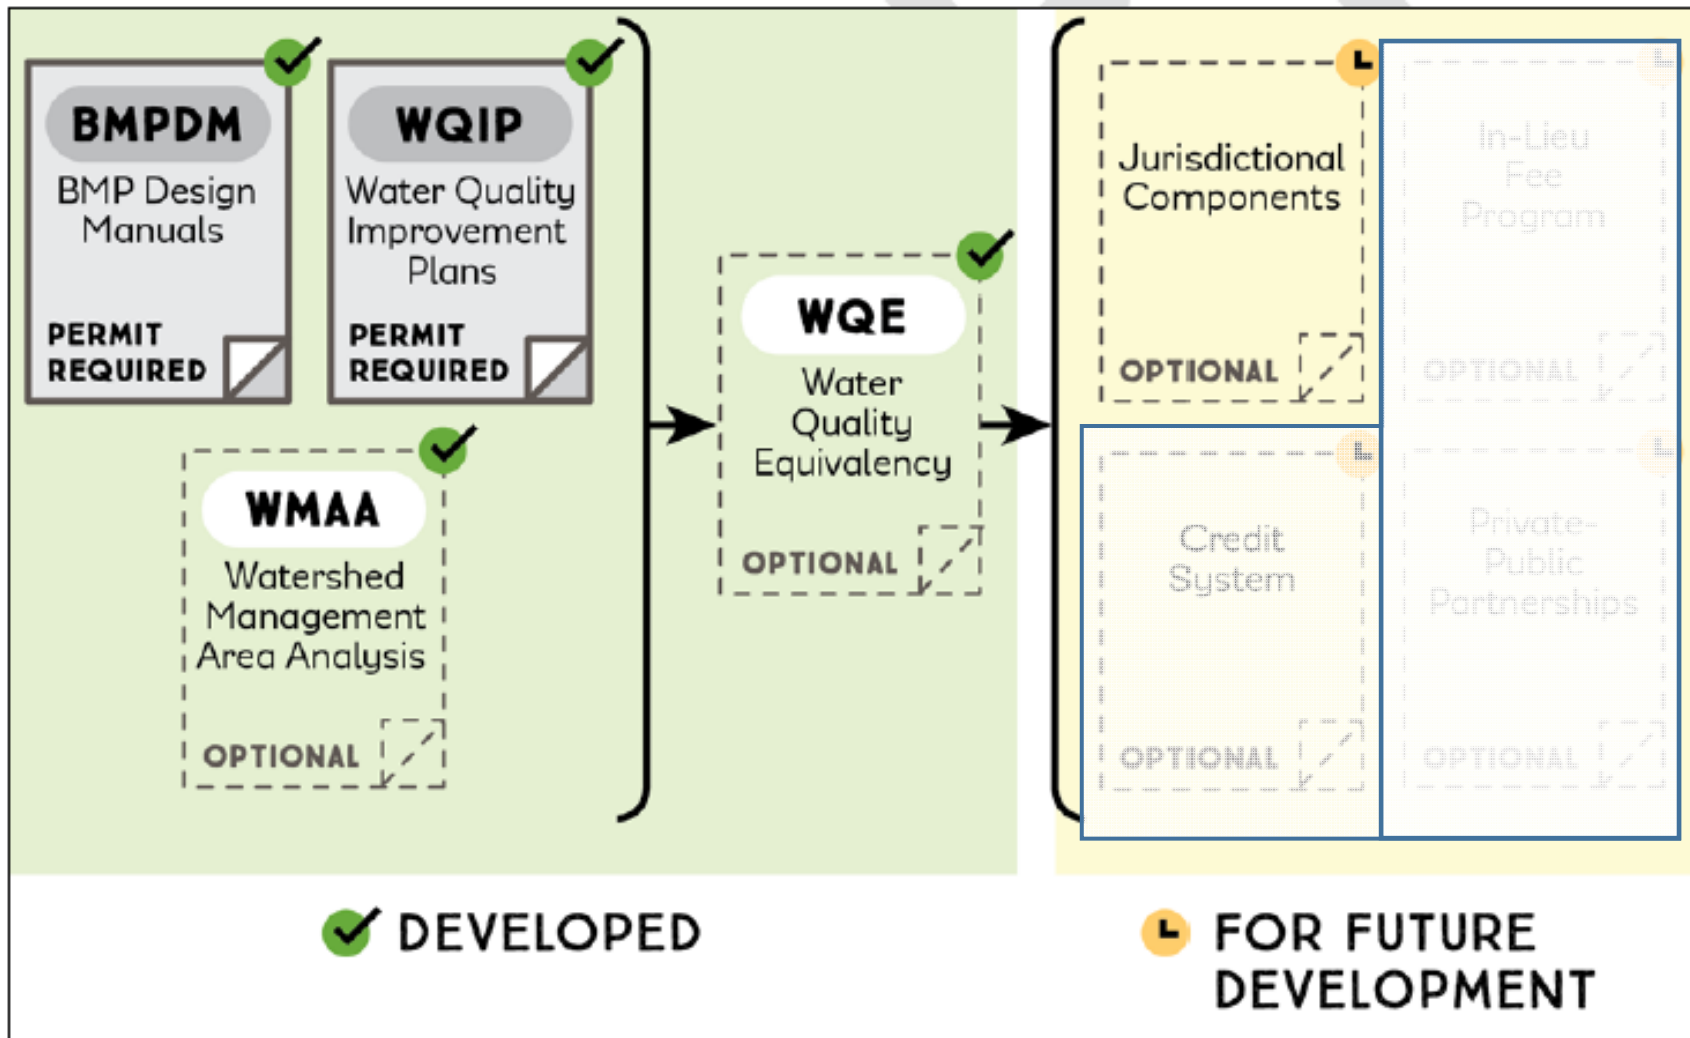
BMPDM
BMP Design Manuals
PERMIT REQUIRED

WQIP
Water Quality Improvement Plans
PERMIT REQUIRED

WMAA
Watershed Management Area Analysis
OPTIONAL

WQE
Water Quality Equivalency
OPTIONAL

Jurisdictional Components
OPTIONAL

In-Lieu Fee Program
OPTIONAL

Credit System
OPTIONAL

Private-Public Partnerships
OPTIONAL

DEVELOPED

FOR FUTURE DEVELOPMENT